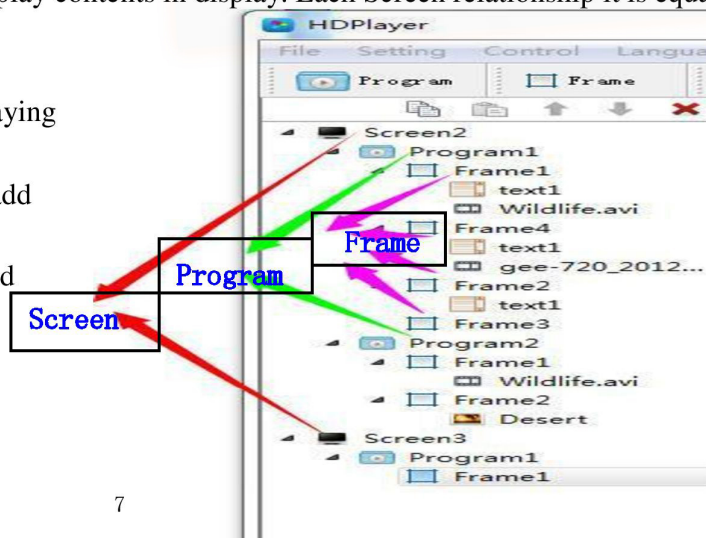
play contents in display. Each Screen relationship it is equ

aying

dd

d

HDPlayer

File Setting Control Langua

Program

Frame

Screen2

Program1

Frame1

text1

Wildlife.avi

Frame4

text1

gee-720_2012...

Frame2

text1

Frame3

Program2

Frame1

Wildlife.avi

Frame2

Desert

Screen3

Program1

Frame1

Frame

Program

Screen

7